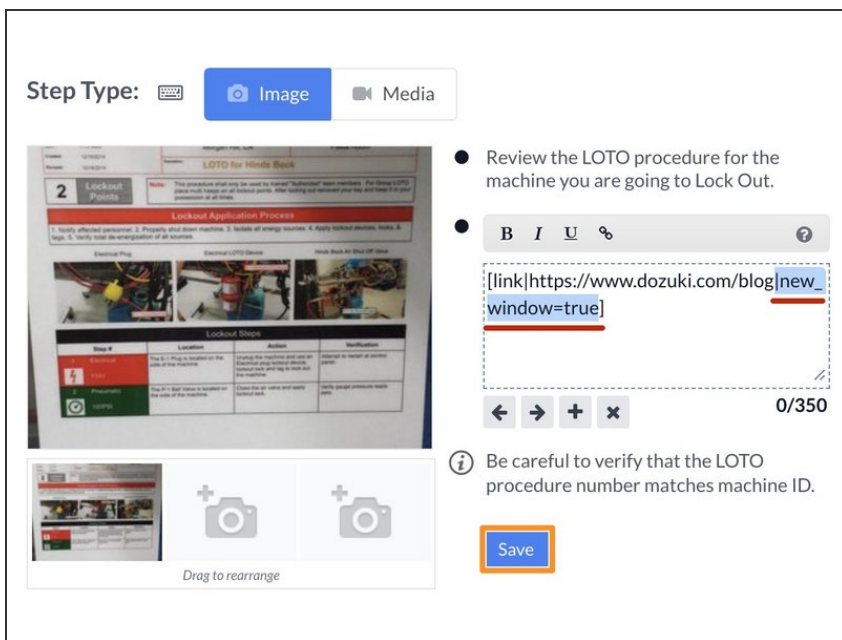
Step Type: Image Media

LOTO for Hinde Back

2 Lockout Points

Lockout Application Process

Lockout Steps

Review the LOTO procedure for the machine you are going to Lock Out.

B I U

[link|https://www.dozuki.com/blog|new_window=true]

0/350

Be careful to verify that the LOTO procedure number matches machine ID.

Save

Drag to rearrange